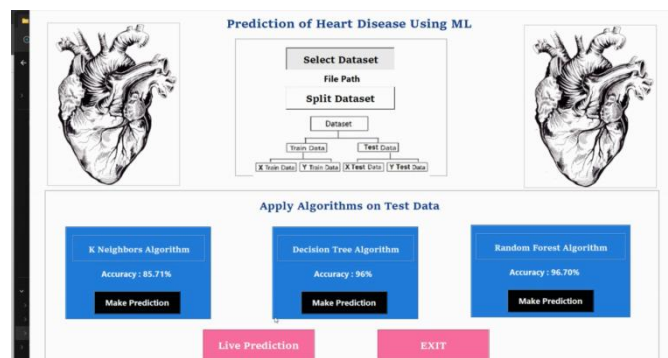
Prediction of Heart Disease Using ML

Select Dataset

File Path

Split Dataset

Dataset

Train Data

Test Data

X Train Data

Y Train Data

X Test Data

Y Test Data

Apply Algorithms on Test Data

K Neighbors Algorithm

Accuracy : 85.71%

Make Prediction

Decision Tree Algorithm

Accuracy : 96%

Make Prediction

Random Forest Algorithm

Accuracy : 96.70%

Make Prediction

Live Prediction

EXIT